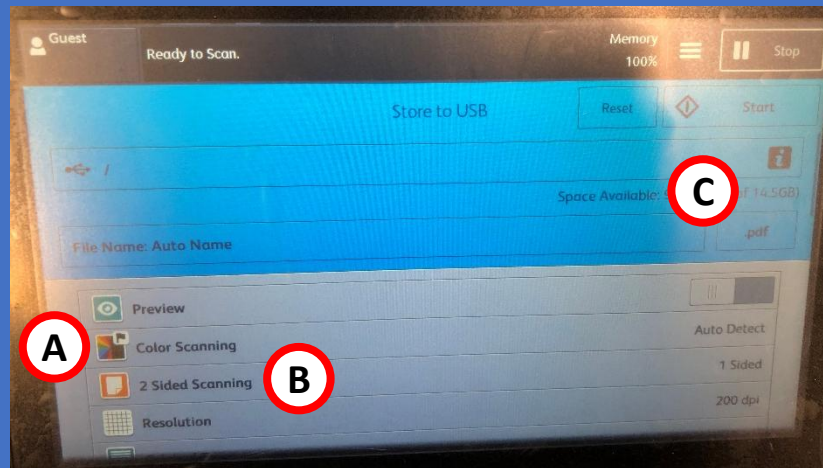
Guest

Ready to Scan.

Memory
100%

Stop

Store to USB

Reset

Start

/

Space Available: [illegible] f 14.5GB)

C

File Name: Auto Name

.pdf

Preview

A

Color Scanning

Auto Detect

2 Sided Scanning

B

1 Sided

Resolution

200 dpi